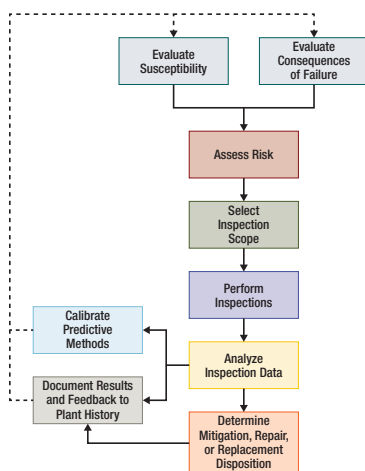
Evaluate Susceptibility

Evaluate Consequences of Failure

Assess Risk

Select Inspection Scope

Perform Inspections

Calibrate Predictive Methods

Analyze Inspection Data

Document Results and Feedback to Plant History

Determine Mitigation, Repair, or Replacement Disposition